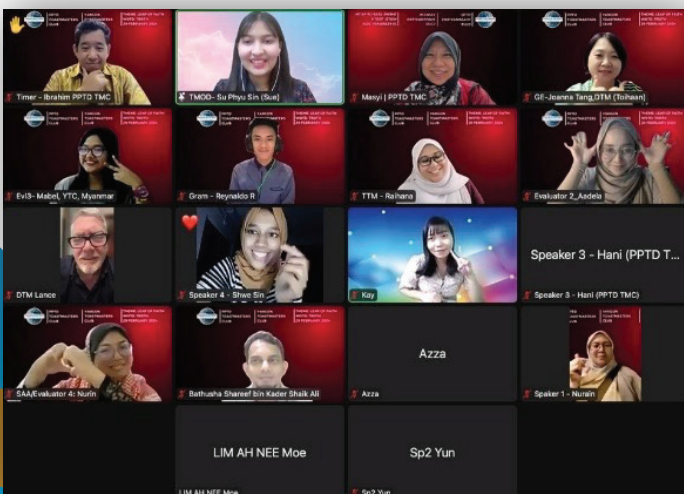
Timer - Ibrahim PPTD TMC

TMOD- Su Phyu Sin (Sue)

Masyi | PPTD TMC

GE-Jeanna Tang,DTM (Toihsen)

Evl3- Mabel, YTC, Myanmar

Gram - Reynaldo R

TTM - Raihana

Evaluator 2_Aadela

DTM Lance

Speaker 4 - Shwe Sin

Kay

Speaker 3 - Hani (PPTD T...

Speaker 3 - Hani (PPTD TMC)

SAA/Evaluator 4: Nurin

Bathusha Shareef bin Kader Shaik Ali

Azza

Azza

Speaker 1 - Nurain

LIM AH NEE Moe

LIM AH NEE Moe

Sp2 Yun

Sp2 Yun